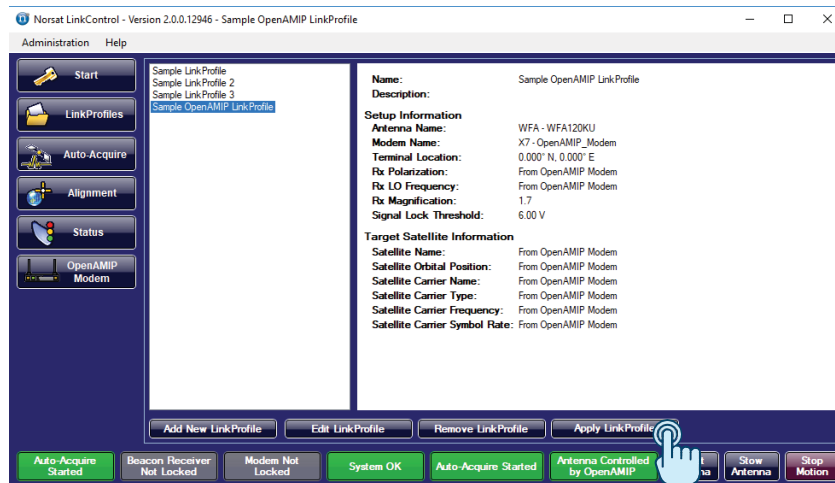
Norsat LinkControl - Version 2.0.0.12946 - Sample OpenAMIP LinkProfile

Administration Help

Start
LinkProfiles
Auto-Acquire
Alignment
Status
OpenAMIP Modem

Sample LinkProfile
Sample LinkProfile 2
Sample LinkProfile 3
Sample OpenAMIP LinkProfile

| | |
|---|---|
| Name: | Sample OpenAMIP LinkProfile |
| Description: | |

Setup Information

| | |
|---|---|
| Antenna Name: | WFA - WFA120KU |
| Modem Name: | X7 - OpenAMIP_Modem |
| Terminal Location: | 0.000° N, 0.000° E |
| Rx Polarization: | From OpenAMIP Modem |
| Rx LO Frequency: | From OpenAMIP Modem |
| Rx Magnification: | 1.7 |
| Signal Lock Threshold: | 6.00 V |

Target Satellite Information

| | |
|---|---|
| Satellite Name: | From OpenAMIP Modem |
| Satellite Orbital Position: | From OpenAMIP Modem |
| Satellite Carrier Name: | From OpenAMIP Modem |
| Satellite Carrier Type: | From OpenAMIP Modem |
| Satellite Carrier Frequency: | From OpenAMIP Modem |
| Satellite Carrier Symbol Rate: | From OpenAMIP Modem |

Add New LinkProfile
Edit LinkProfile
Remove LinkProfile
Apply LinkProfile

Auto-Acquire Started
Beacon Receiver Not Locked
Modem Not Locked
System OK
Auto-Acquire Started
Antenna Controlled by OpenAMIP
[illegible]
Stow Antenna
Stop Motion